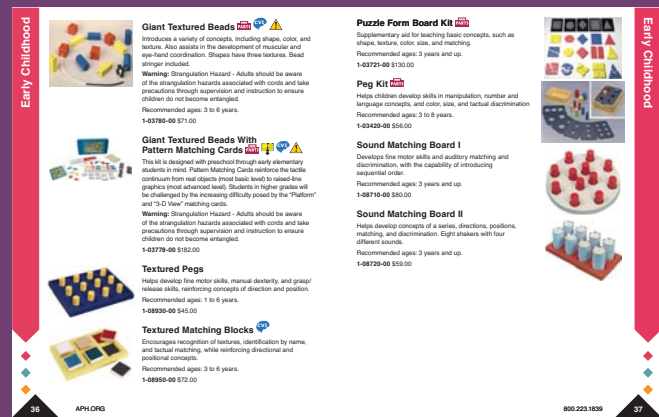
Early Childhood

Giant Textured Beads PARTS CVI

Introduces a variety of concepts, including shape, color, and texture. Also assists in the development of muscular and eye-hand coordination. Shapes have three textures. Bead stringer included.

Warning: Strangulation Hazard - Adults should be aware of the strangulation hazards associated with cords and take precautions through supervision and instruction to ensure children do not become entangled.

Recommended ages: 3 to 6 years.

1-03780-00 $71.00

Giant Textured Beads With Pattern Matching Cards PARTS CVI

This kit is designed with preschool through early elementary students in mind. Pattern Matching Cards reinforce the tactile continuum from real objects (most basic level) to raised-line graphics (most advanced level). Students in higher grades will be challenged by the increasing difficulty posed by the "Platform" and "3-D View" matching cards.

Warning: Strangulation Hazard - Adults should be aware of the strangulation hazards associated with cords and take precautions through supervision and instruction to ensure children do not become entangled.

1-03778-00 $182.00

Textured Pegs

Helps develop fine motor skills, manual dexterity, and grasp/release skills, reinforcing concepts of direction and position.

Recommended ages: 1 to 6 years.

1-08930-00 $45.00

Textured Matching Blocks CVI

Encourages recognition of textures, identification by name, and tactual matching, while reinforcing directional and positional concepts.

Recommended ages: 3 to 6 years.

1-08950-00 $72.00

Puzzle Form Board Kit PARTS

Supplementary aid for teaching basic concepts, such as shape, texture, color, size, and matching.

Recommended ages: 3 years and up.

1-03721-00 $130.00

Peg Kit PARTS

Helps children develop skills in manipulation, number and language concepts, and color, size, and tactual discrimination

Recommended ages: 3 to 8 years.

1-03420-00 $56.00

Sound Matching Board I

Develops fine motor skills and auditory matching and discrimination, with the capability of introducing sequential order.

Recommended ages: 3 years and up.

1-08710-00 $80.00

Sound Matching Board II

Helps develop concepts of a series, directions, positions, matching, and discrimination. Eight shakers with four different sounds.

Recommended ages: 3 years and up.

1-08720-00 $59.00

Early Childhood

36 APH.ORG

800.223.1839 37